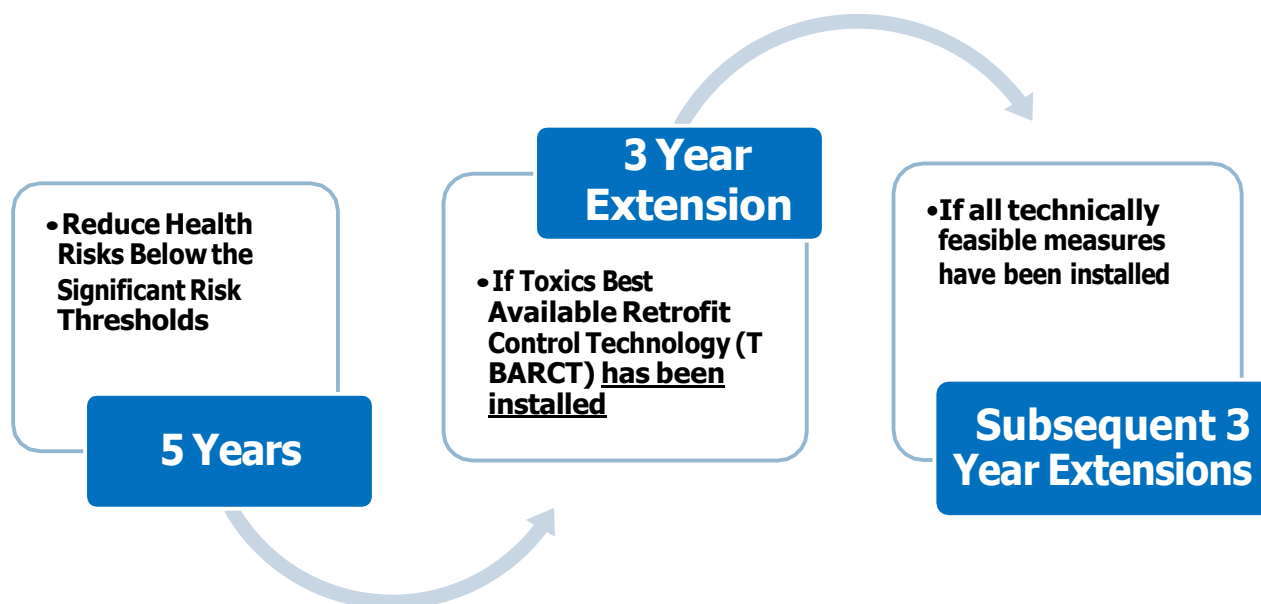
• Reduce Health Risks Below the Significant Risk Thresholds

5 Years

3 Year Extension

• If Toxics Best Available Retrofit Control Technology (T BARCT) has been installed

• If all technically feasible measures have been installed

Subsequent 3 Year Extensions